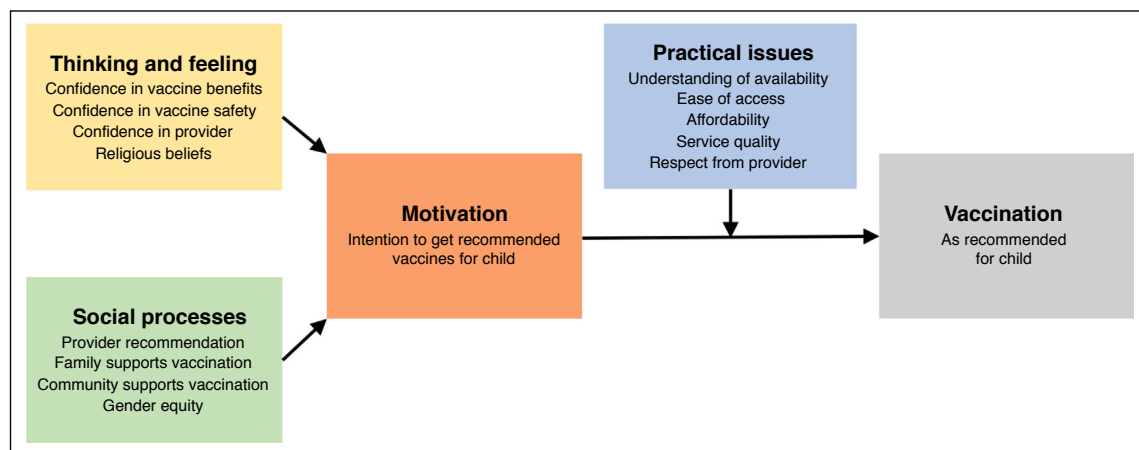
Thinking and feeling
Confidence in vaccine benefits
Confidence in vaccine safety
Confidence in provider
Religious beliefs

Social processes
Provider recommendation
Family supports vaccination
Community supports vaccination
Gender equity

Motivation
Intention to get recommended vaccines for child

Practical issues
Understanding of availability
Ease of access
Affordability
Service quality
Respect from provider

Vaccination
As recommended for child